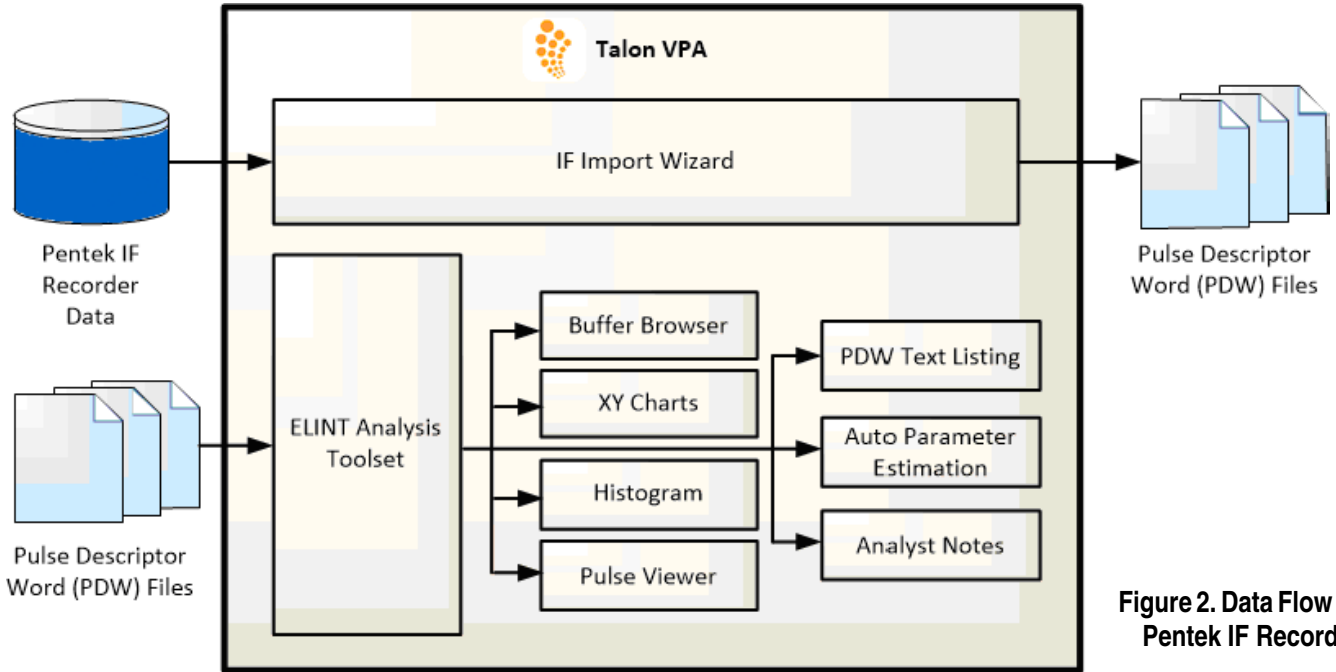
Talon VPA

IF Import Wizard

Pentek IF Recorder Data

Pulse Descriptor Word (PDW) Files

ELINT Analysis Toolset

Buffer Browser

XY Charts

Histogram

Pulse Viewer

PDW Text Listing

Auto Parameter Estimation

Analyst Notes

Pulse Descriptor Word (PDW) Files

Pulse Descriptor Word (PDW) Files

Figure 2. Data Flow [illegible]
Pentek IF Record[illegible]